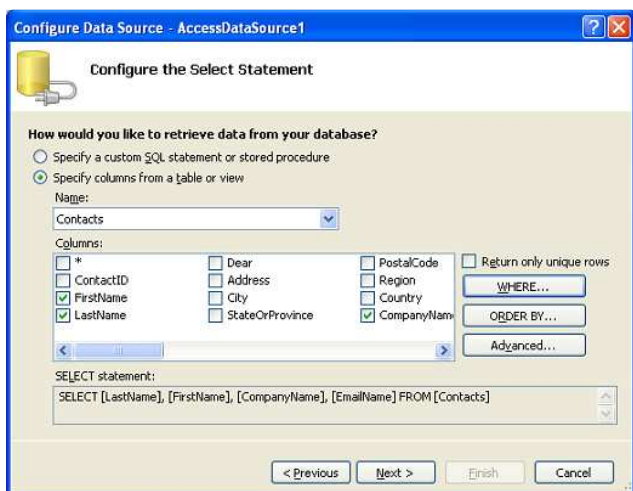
Configure Data Source - AccessDataSource1

Configure the Select Statement

How would you like to retrieve data from your database?

Specify a custom SQL statement or stored procedure

Specify columns from a table or view

Name:

Contacts

Columns:

| | | |
|---|---|---|
| * | Dear | PostalCode |
| ContactID | Address | Region |
| FirstName | City | Country |
| LastName | StateOrProvince | CompanyNam |

Return only unique rows

WHERE...

ORDER BY...

Advanced...

SELECT statement:

SELECT [LastName], [FirstName], [CompanyName], [EmailName] FROM [Contacts]

< Previous

Next >

Finish

Cancel